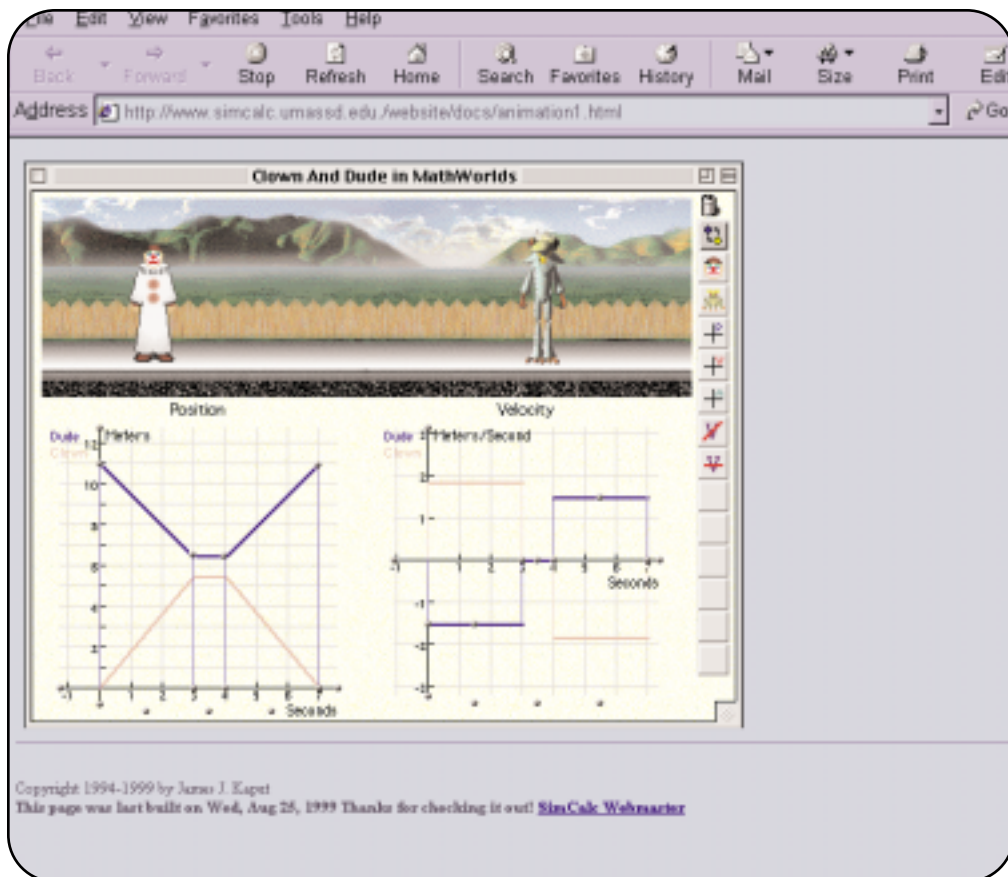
ile Edit View Favorites Tools Help

Back Forward Stop Refresh Home Search Favorites History Mail Size Print Edi

Address http://www.simcalc.umassd.edu/website/docs/animation1.html Go

Clown And Dude in MathWorlds

Position

Dude Meters
Clown

12
10
8
6
4
2
0
-1 1 2 3 4 5 6 7
Seconds

Velocity

Dude Meters/Second
Clown

2
1
-1
-2
-3
-1 1 2 3 4 5 6 7
Seconds

Copyright 1994-1999 by James J. Kaput
This page was last built on Wed, Aug 25, 1999 Thanks for checking it out! SimCalc Webmaster